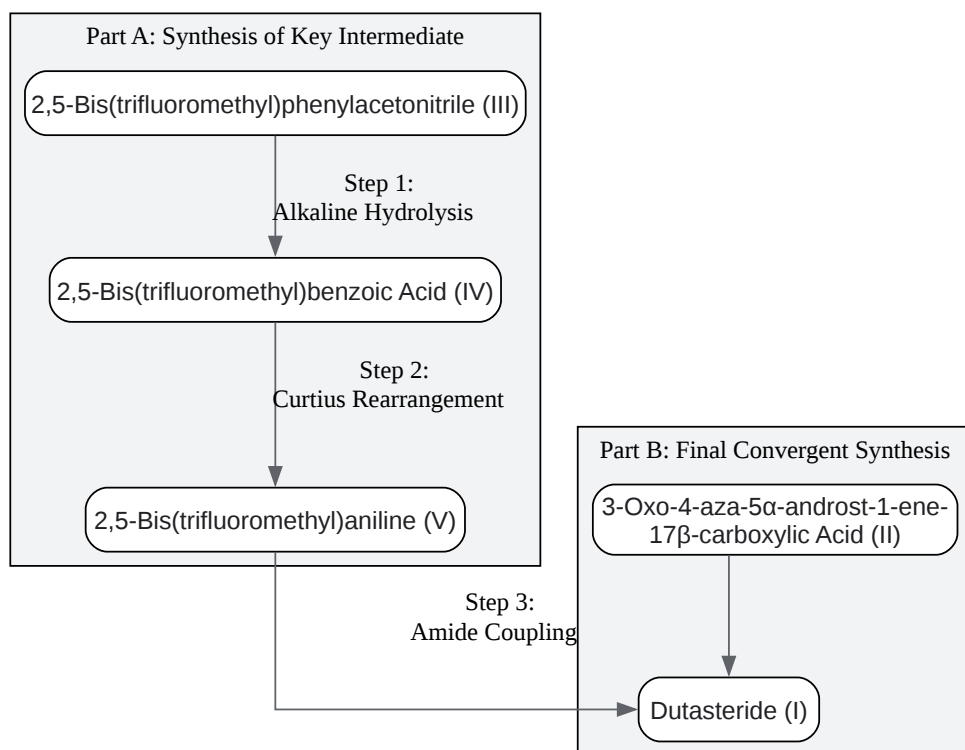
Part A: Synthesis of Key Intermediate

2,5-Bis(trifluoromethyl)phenylacetonitrile (III)

Step 1:
Alkaline Hydrolysis

2,5-Bis(trifluoromethyl)benzoic Acid (IV)

Step 2:
Curtius Rearrangement

2,5-Bis(trifluoromethyl)aniline (V)

Part B: Final Convergent Synthesis

3-Oxo-4-aza-5α-androst-1-ene-17β-carboxylic Acid (II)

Step 3:
Amide Coupling

Dutasteride (I)